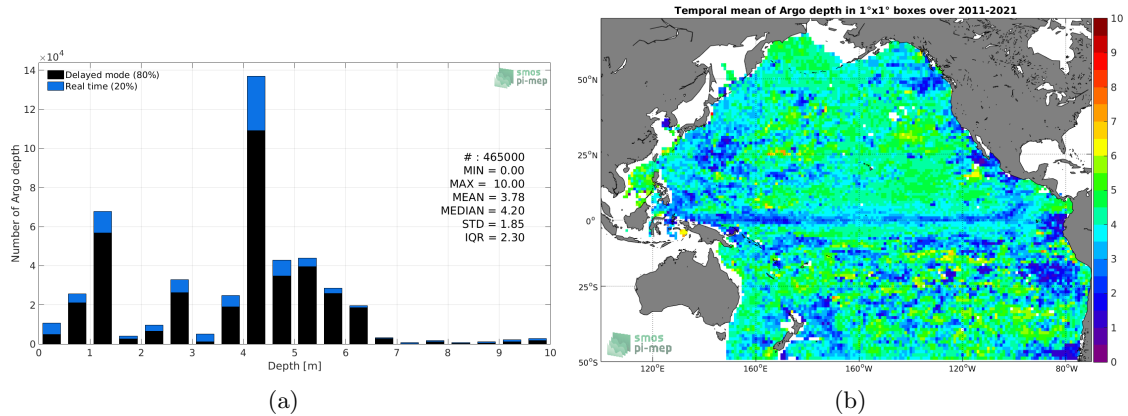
$\times10^4$
14
12
10
8
6
4
2
0
Number of Argo depth
Delayed mode (80%)
Real time (20%)
smos
pi-mep
# : 465000
MIN = 0.00
MAX = 10.00
MEAN = 3.78
MEDIAN = 4.20
STD = 1.85
IQR = 2.30
0 1 2 3 4 5 6 7 8 9 10
Depth [m]
(a)

Temporal mean of Argo depth in 1°x1° boxes over 2011-2021
50°N
25°N
0°
25°S
50°S
120°E
160°E
160°W
120°W
80°W
smos
pi-mep
10
9
8
7
6
5
4
3
2
1
0
(b)